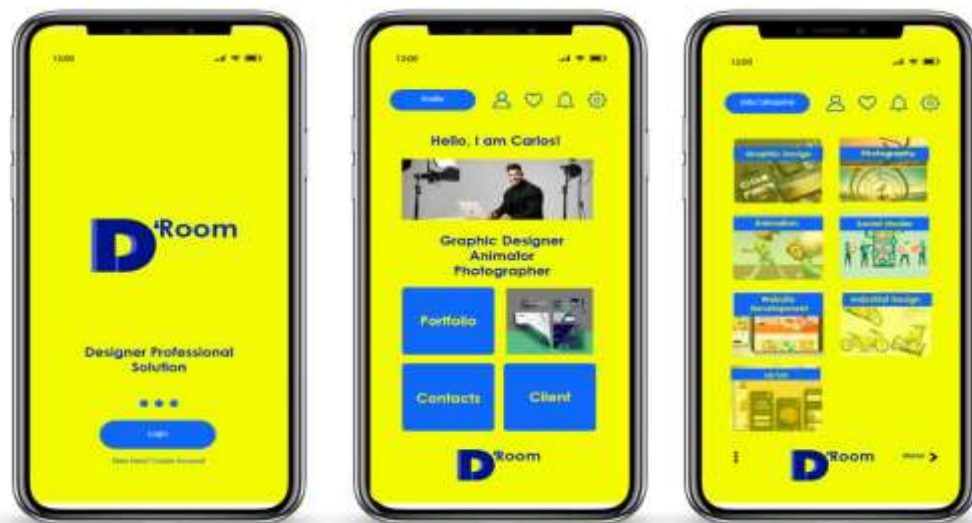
13:00

D'Room

Designer Professional Solution

Login

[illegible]

13:00

Profile

Hello, I am Carlos!

Graphic Designer
Animator
Photographer

Portfolio

Contacts

Client

D'Room

13:00

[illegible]

Graphic Design

Photography

Animation

Social Media

Website Development

Industrial Design

UI/UX

D'Room

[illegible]